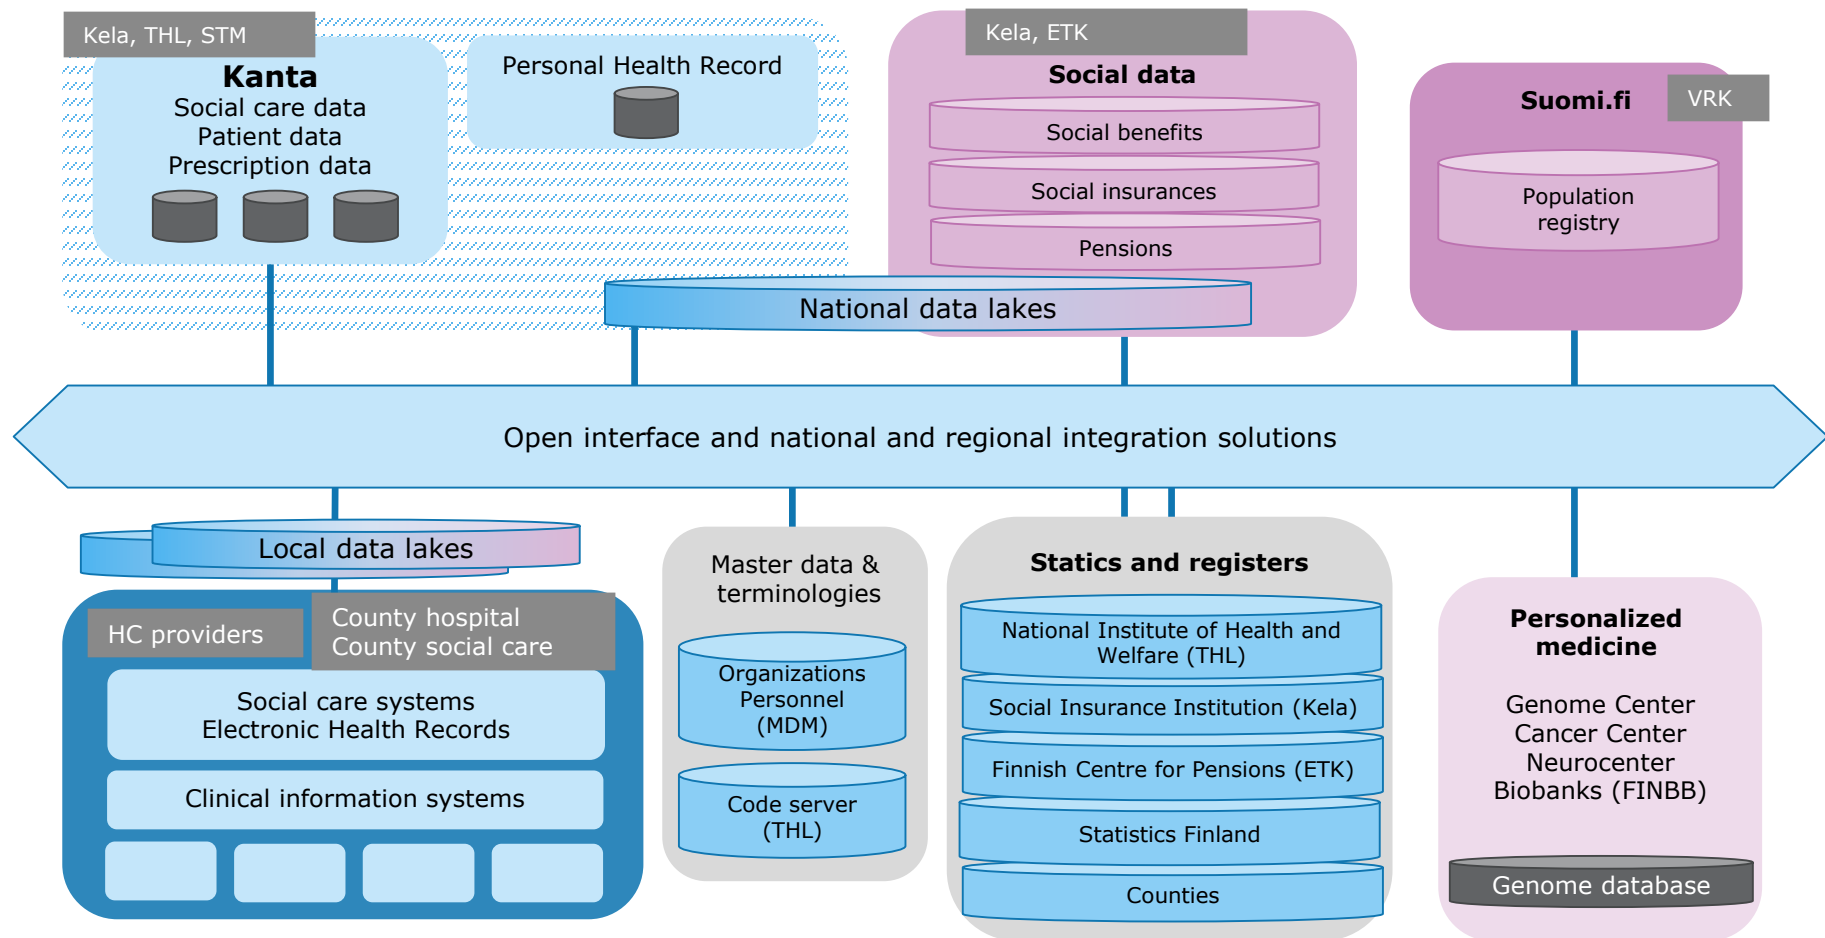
Kela, THL, STM

Kanta
Social care data
Patient data
Prescription data

Personal Health Record

Kela, ETK

Social data

Social benefits

Social insurances

Pensions

Suomi.fi

VRK

Population registry

National data lakes

Open interface and national and regional integration solutions

Local data lakes

HC providers

County hospital
County social care

Social care systems
Electronic Health Records

Clinical information systems

Master data & terminologies

Organizations
Personnel
(MDM)

Code server
(THL)

Statics and registers

National Institute of Health and Welfare (THL)

Social Insurance Institution (Kela)

Finnish Centre for Pensions (ETK)

Statistics Finland

Counties

Personalized medicine

Genome Center
Cancer Center
Neurocenter
Biobanks (FINBB)

Genome database